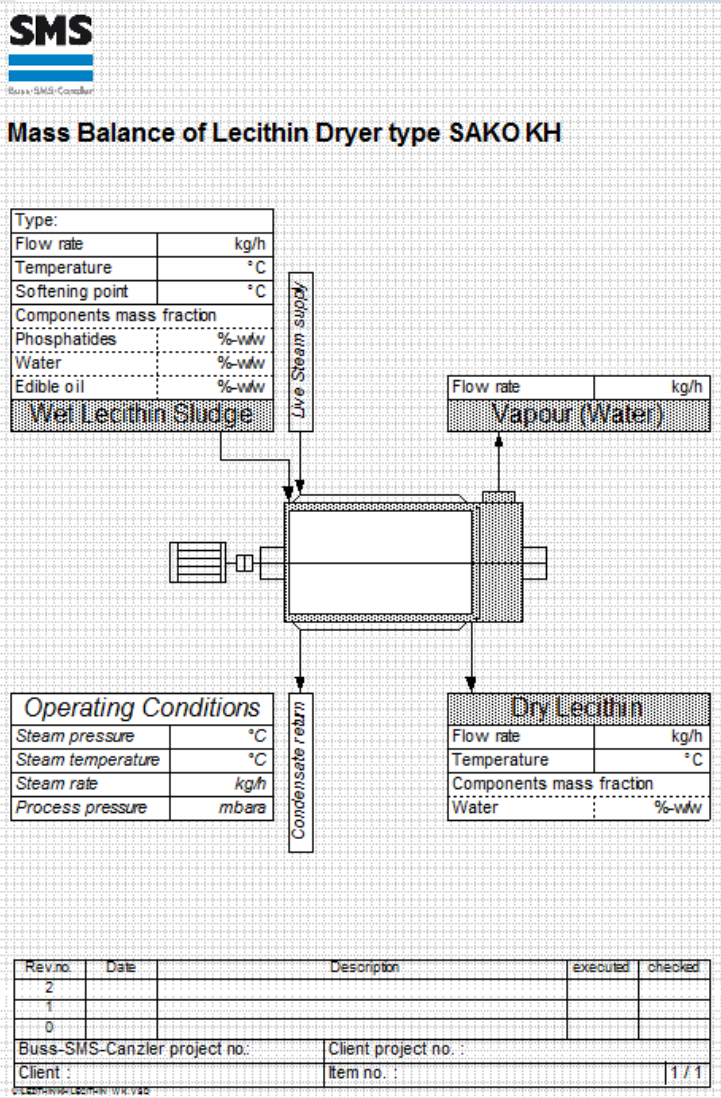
SMS
Buss-SMS-Canzler

Mass Balance of Lecithin Dryer type SAKO KH

| Type: | |
|---|---|
| Flow rate | kg/h |
| Temperature | °C |
| Softening point | °C |
| Components mass fraction | |
| Phosphatides | %-w/w |
| Water | %-w/w |
| Edible oil | %-w/w |
| Wet Lecithin Sludge | |

Live Steam supply

| Flow rate | kg/h |
|---|---|
| Vapour (Water) | |

| Operating Conditions | |
|---|---|
| Steam pressure | °C |
| Steam temperature | °C |
| Steam rate | kg/h |
| Process pressure | mbara |

Condensate return

| Dry Lecithin | |
|---|---|
| Flow rate | kg/h |
| Temperature | °C |
| Components mass fraction | |
| Water | %-w/w |

| Rev.no. | Date | Description | executed | checked |
|---|---|---|---|---|
| 2 | | | | |
| 1 | | | | |
| 0 | | | | |

Buss-SMS-Canzler project no.: Client project no. :
Client : Item no. : 1 / 1
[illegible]